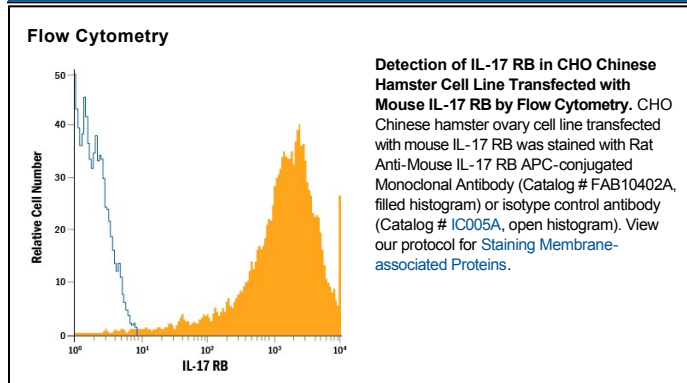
Flow Cytometry

50
40
30
20
10
0
Relative Cell Number
$10^0$ $10^1$ $10^2$ $10^3$ $10^4$
IL-17 RB

**Detection of IL-17 RB in CHO Chinese Hamster Cell Line Transfected with Mouse IL-17 RB by Flow Cytometry.** CHO Chinese hamster ovary cell line transfected with mouse IL-17 RB was stained with Rat Anti-Mouse IL-17 RB APC-conjugated Monoclonal Antibody (Catalog # FAB10402A, filled histogram) or isotype control antibody (Catalog # IC005A, open histogram). View our protocol for Staining Membrane-associated Proteins.